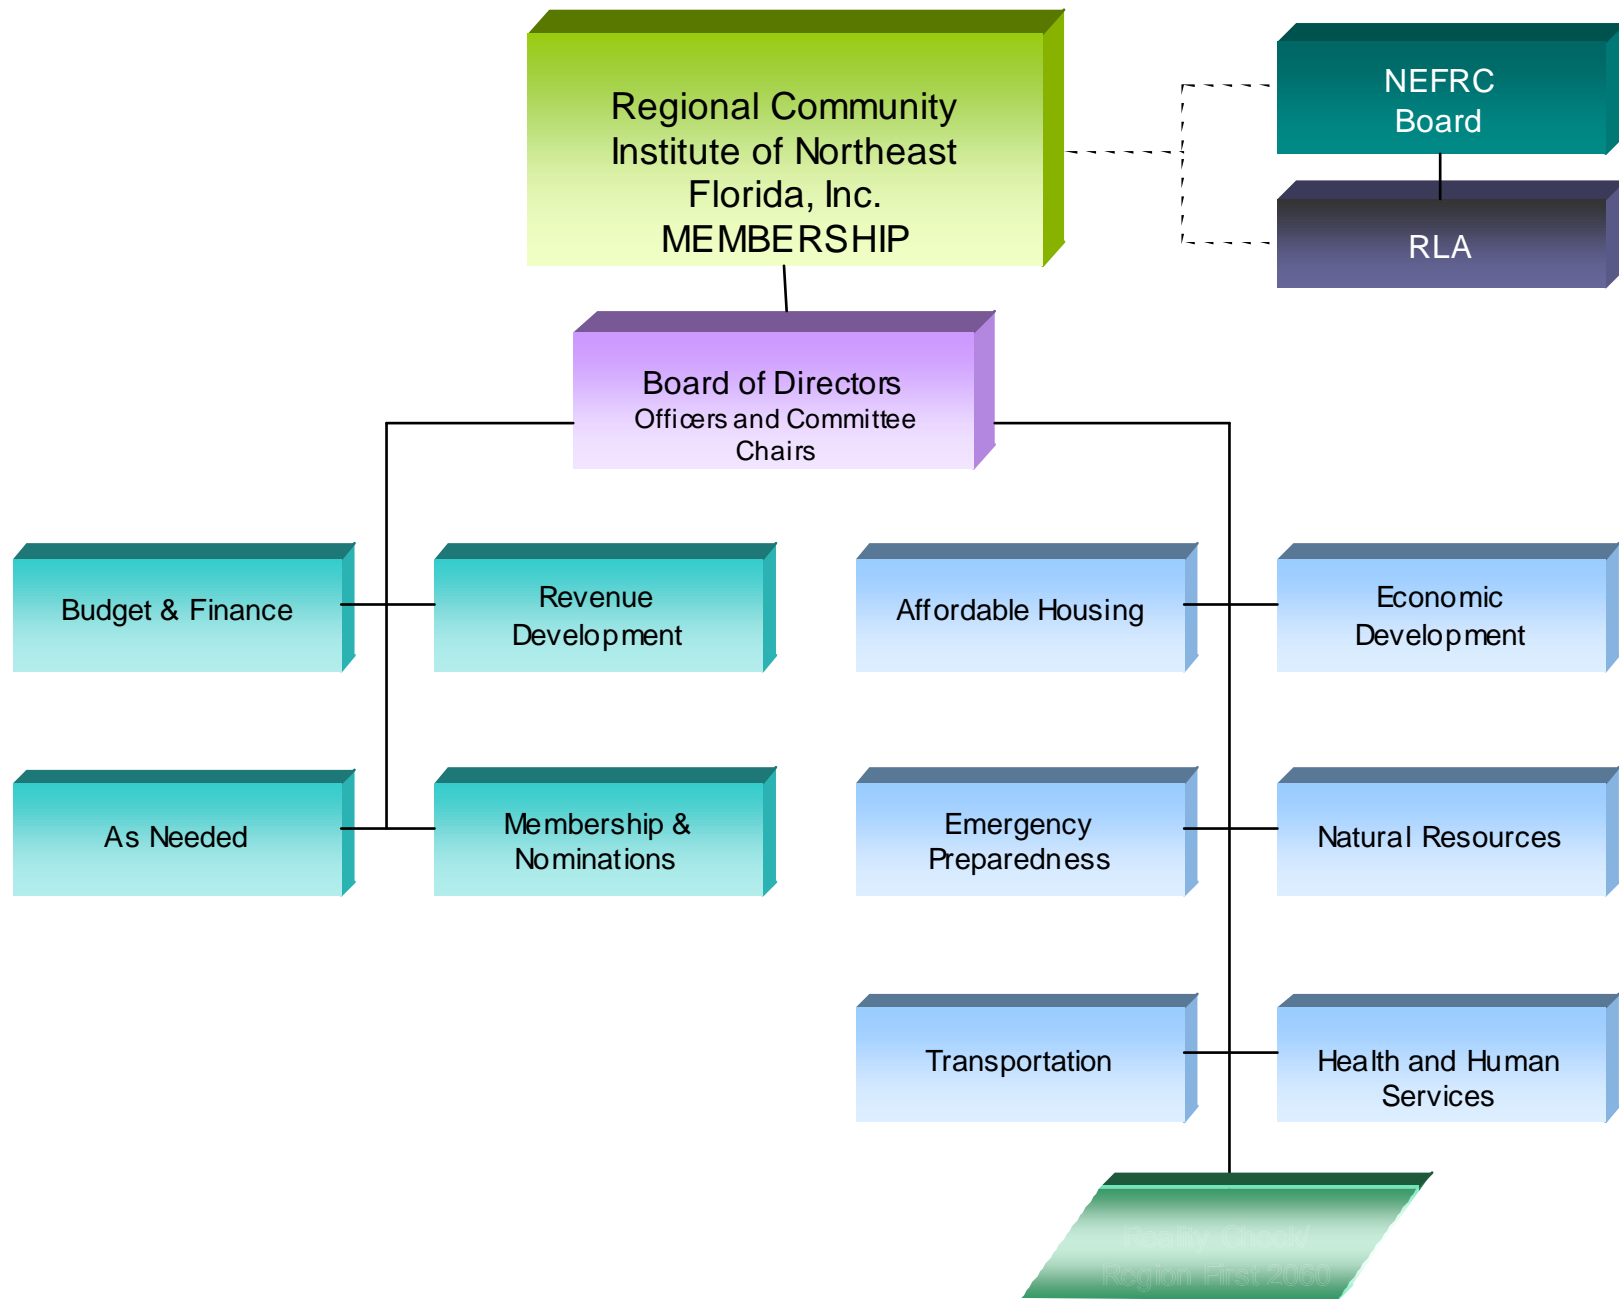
Regional Community Institute of Northeast Florida, Inc. MEMBERSHIP

NEFRC Board

RLA

Board of Directors
Officers and Committee Chairs

Budget & Finance

Revenue Development

Affordable Housing

Economic Development

As Needed

Membership & Nominations

Emergency Preparedness

Natural Resources

Transportation

Health and Human Services

Reality Check/ Region First 2060